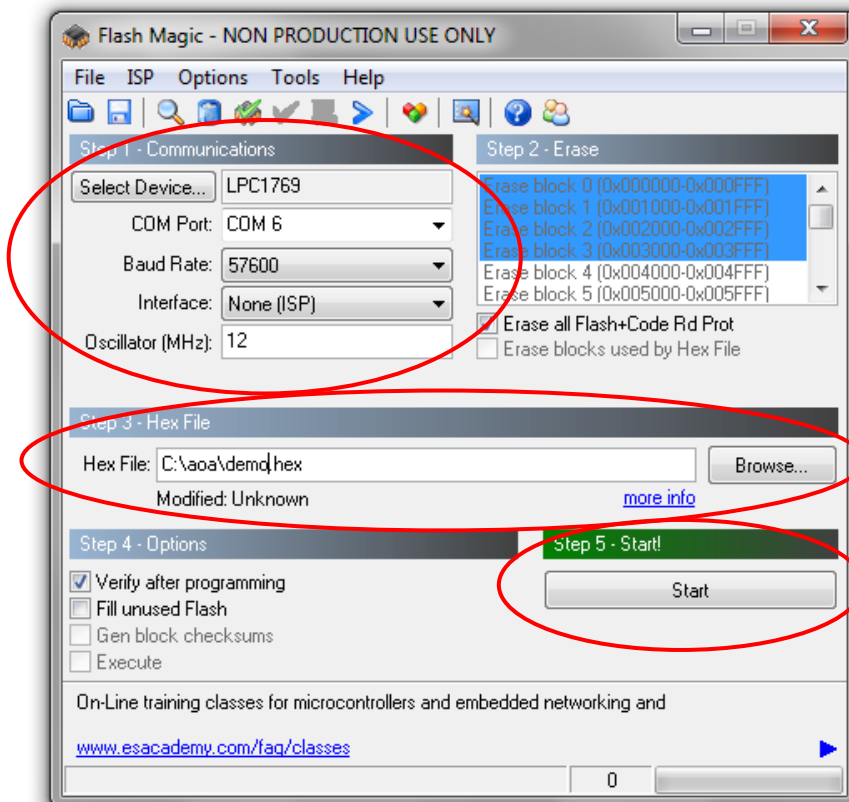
Flash Magic - NON PRODUCTION USE ONLY

File ISP Options Tools Help

Step 1 - Communications

Select Device... LPC1769

COM Port: COM 6

Baud Rate: 57600

Interface: None (ISP)

Oscillator (MHz): 12

Step 2 - Erase

Erase block 0 (0x000000-0x000FFF)
Erase block 1 (0x001000-0x001FFF)
Erase block 2 (0x002000-0x002FFF)
Erase block 3 (0x003000-0x003FFF)
Erase block 4 (0x004000-0x004FFF)
Erase block 5 (0x005000-0x005FFF)

Erase all Flash+Code Rd Prot
Erase blocks used by Hex File

Step 3 - Hex File

Hex File: C:\aoa\demo.hex Browse...

Modified: Unknown more info

Step 4 - Options

Verify after programming
Fill unused Flash
Gen block checksums
Execute

Step 5 - Start!

Start

On-Line training classes for microcontrollers and embedded networking and

www.esacademy.com/faq/classes

0